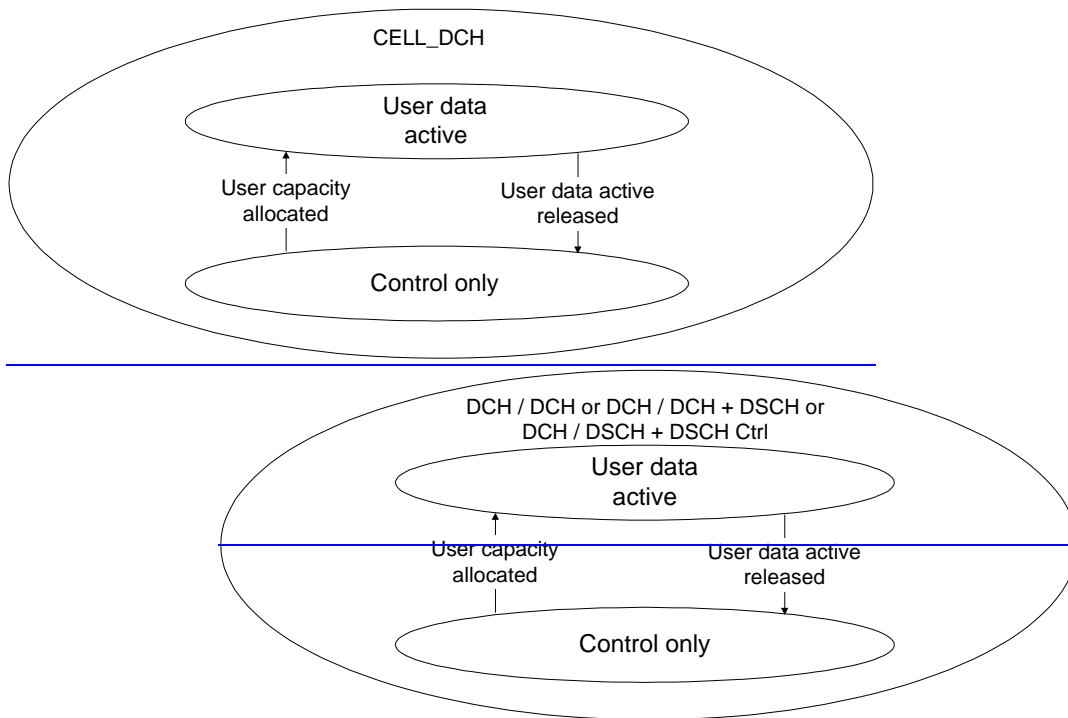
CELL_DCH

User data active

User capacity allocated

User data active released

Control only

DCH / DCH or DCH / DCH + DSCH or DCH / DSCH + DSCH Ctrl

User data active

User capacity allocated

User data active released

Control only